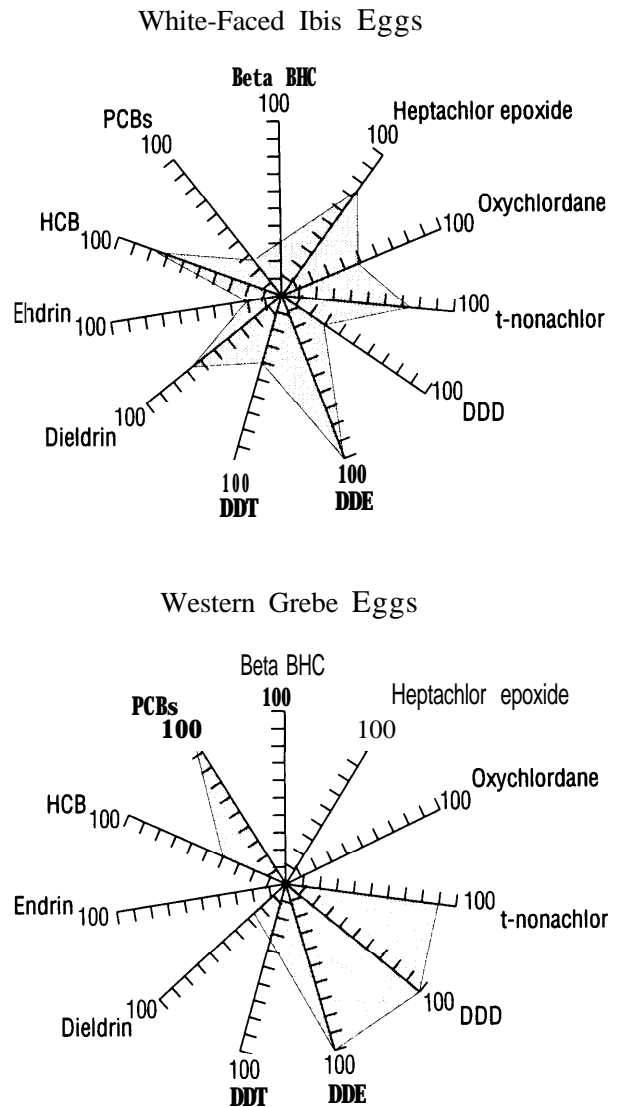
White-Faced Ibis Eggs

Beta BHC
100
Heptachlor epoxide
100
PCBs
100
Oxychlordane
100
HCB
100
100
t-nonachlor
Ehdrin
100
100
DDD
Dieldrin
100
100
DDT
100
DDE

Western Grebe Eggs

Beta BHC
100
Heptachlor epoxide
100
PCBs
100
Oxychlordane
100
HCB
100
Endrin
100
100
t-nonachlor
Dieldrin
100
100
DDD
100
DDT
100
DDE